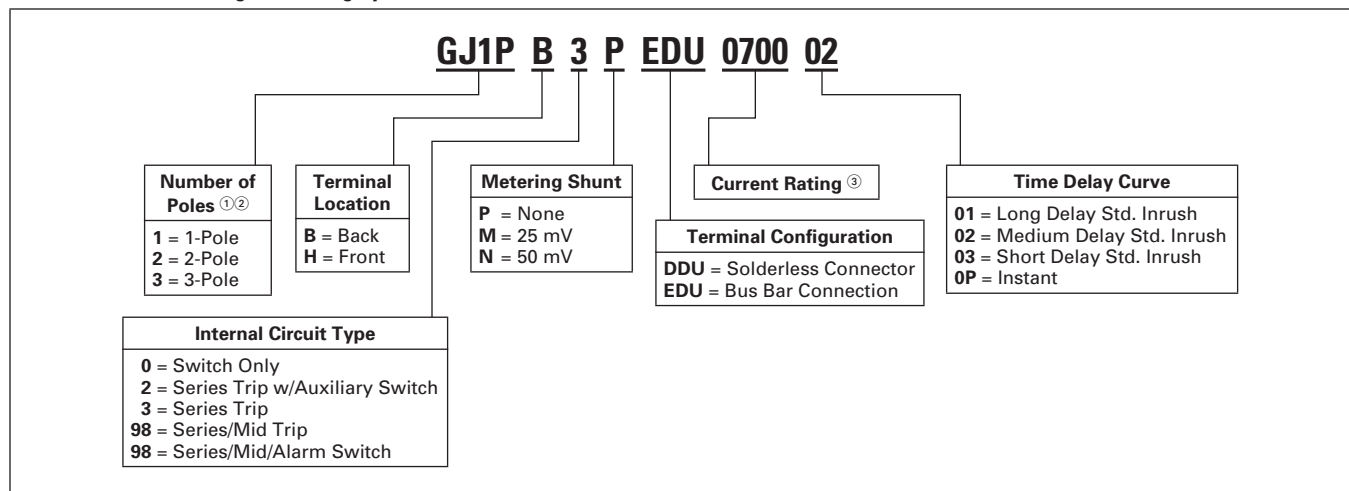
GJ1P B 3 P EDU 0700 02

Number of Poles ①②
1 = 1-Pole
2 = 2-Pole
3 = 3-Pole

Terminal Location
B = Back
H = Front

Metering Shunt
P = None
M = 25 mV
N = 50 mV

Current Rating ③

Terminal Configuration
DDU = Solderless Connector
EDU = Bus Bar Connection

Time Delay Curve
01 = Long Delay Std. Inrush
02 = Medium Delay Std. Inrush
03 = Short Delay Std. Inrush
0P = Instant

Internal Circuit Type
0 = Switch Only
2 = Series Trip w/Auxiliary Switch
3 = Series Trip
98 = Series/Mid Trip
98 = Series/Mid/Alarm Switch